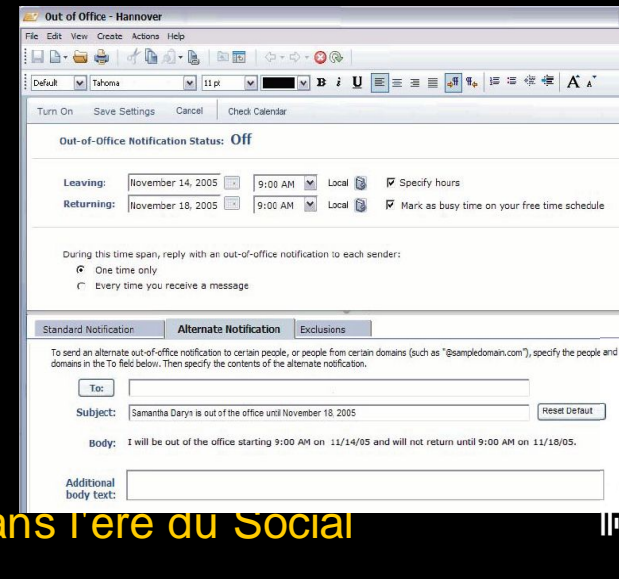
Out of Office - Hannover

File Edit View Create Actions Help

Default Tahoma 11 pt B i U A A

Turn On Save Settings Cancel Check Calendar

Out-of-Office Notification Status: Off

Leaving: November 14, 2005 9:00 AM Local Specify hours

Returning: November 18, 2005 9:00 AM Local Mark as busy time on your free time schedule

During this time span, reply with an out-of-office notification to each sender:

One time only

Every time you receive a message

Standard Notification Alternate Notification Exclusions

To send an alternate out-of-office notification to certain people, or people from certain domains (such as "@sampledomain.com"), specify the people and domains in the To field below. Then specify the contents of the alternate notification.

To:

Subject: Samantha Daryn is out of the office until November 18, 2005 Reset Default

Body: I will be out of the office starting 9:00 AM on 11/14/05 and will not return until 9:00 AM on 11/18/05.

Additional body text:

ans l'ère du Social